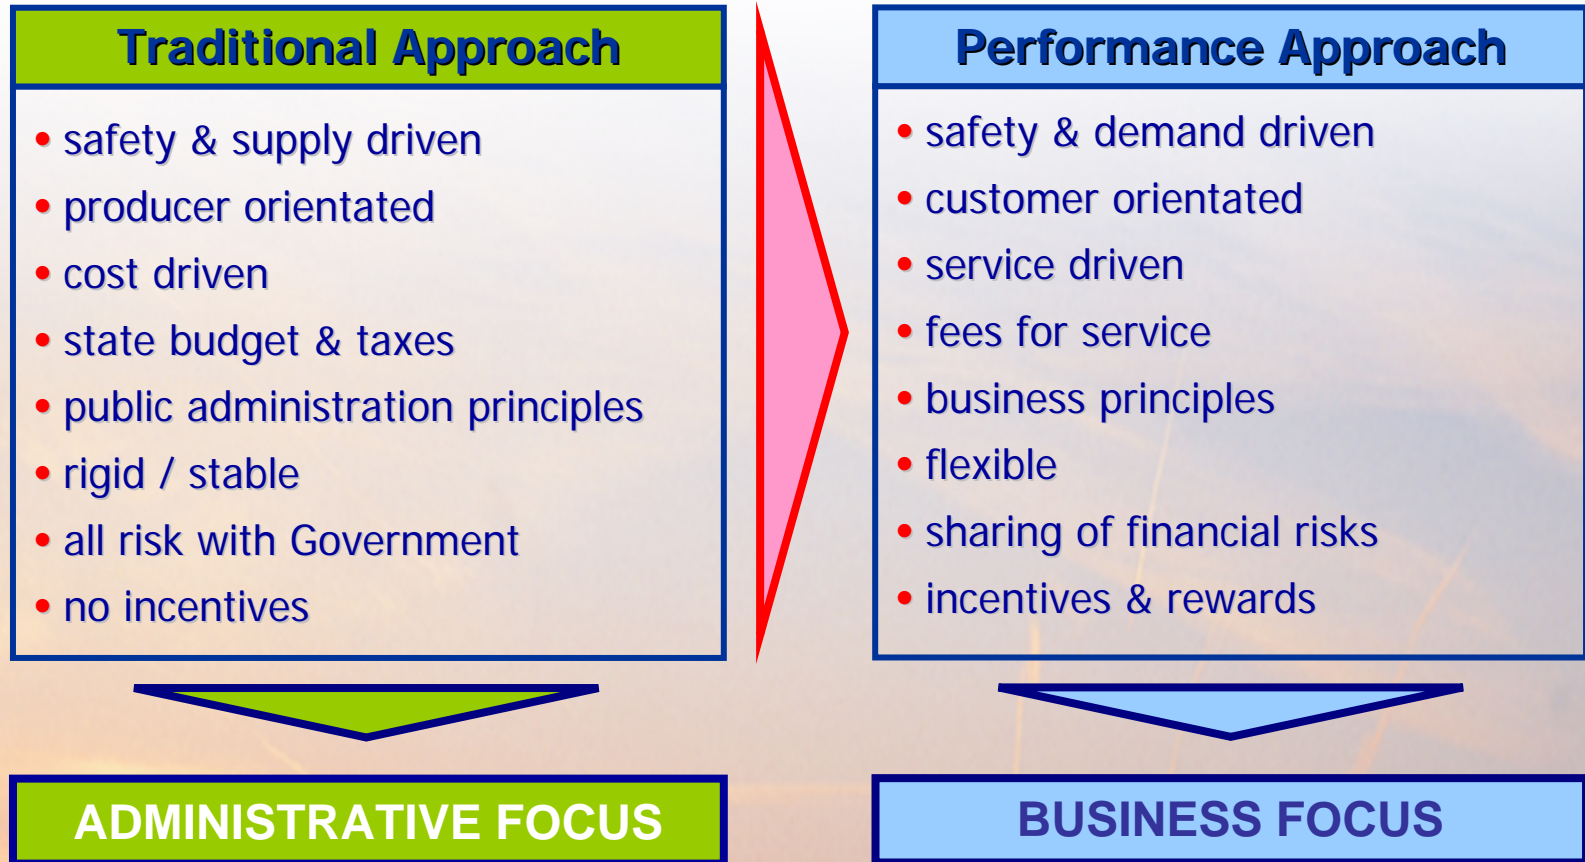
Traditional Approach

• safety & supply driven
• producer orientated
• cost driven
• state budget & taxes
• public administration principles
• rigid / stable
• all risk with Government
• no incentives

ADMINISTRATIVE FOCUS

Performance Approach

• safety & demand driven
• customer orientated
• service driven
• fees for service
• business principles
• flexible
• sharing of financial risks
• incentives & rewards

BUSINESS FOCUS